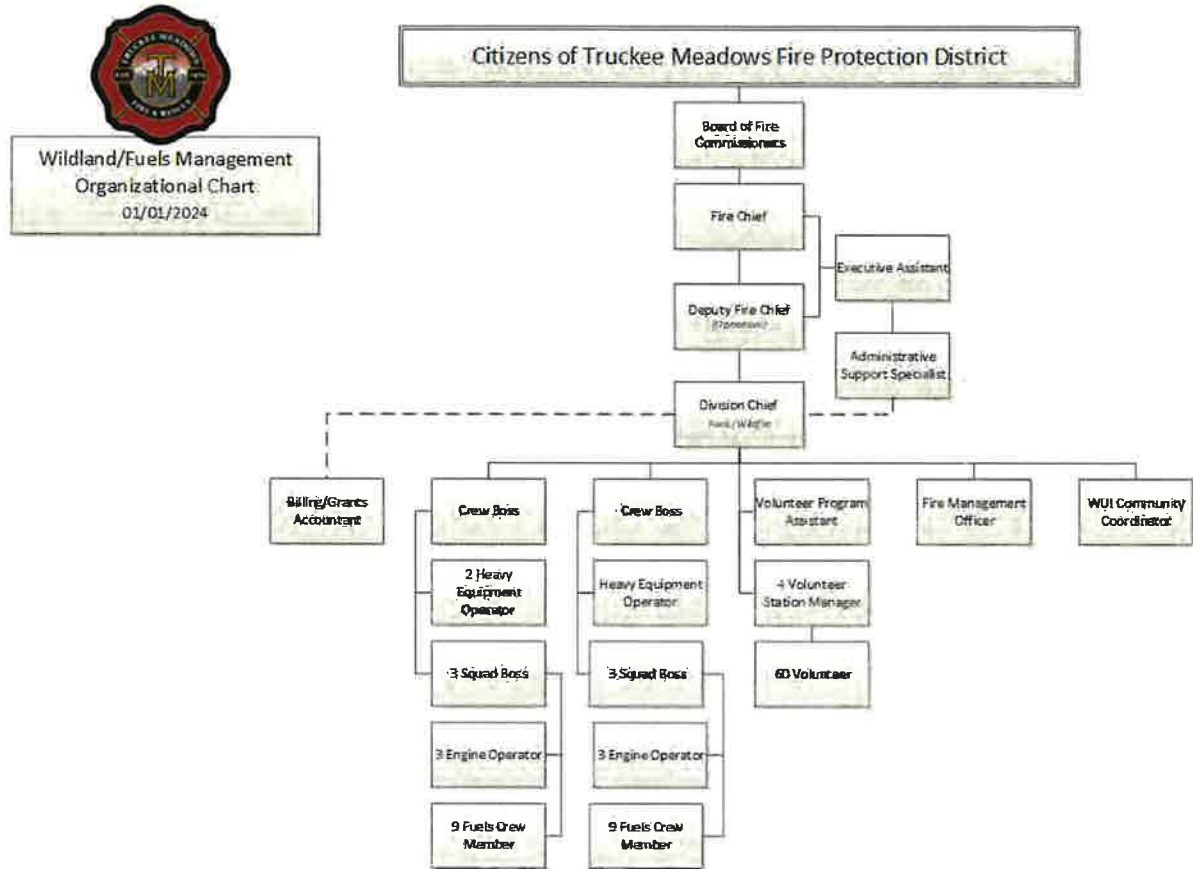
TRUCKEE MEADOWS
EST.
TM
FIRE & RESCUE

Wildland/Fuels Management Organizational Chart
01/01/2024

Citizens of Truckee Meadows Fire Protection District

Board of Fire Commissioners

Fire Chief

Executive Assistant

Deputy Fire Chief
(Operations)

Administrative Support Specialist

Division Chief
Fuels/Wildfire

Billing/Grants Accountant

Crew Boss

2 Heavy Equipment Operator

3 Squad Boss

3 Engine Operator

9 Fuels Crew Member

Crew Boss

Heavy Equipment Operator

3 Squad Boss

3 Engine Operator

9 Fuels Crew Member

Volunteer Program Assistant

4 Volunteer Station Manager

60 Volunteer

Fire Management Officer

WUI Community Coordinator